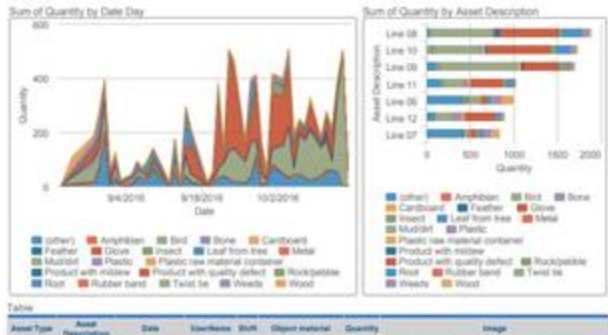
Sum of Quantity by Date Day

400

Quantity

200

0

9/4/2016

9/18/2016

10/2/2016

Date

(other) Amphibian Bird Bone Cardboard
Feather Glove Insect Leaf from tree Metal
Mud/dirt Plastic Plastic raw material container
Product with mildew Product with quality defect Rock/pebble
Root Rubber band Twist tie Weeds Wood

Sum of Quantity by Asset Description

Line 08
Line 10
Line 09
Line 11
Line 06
Line 12
Line 07

Asset Description

0 500 1000 1500 2000
Quantity

(other) Amphibian Bird Bone
Cardboard Feather Glove
Insect Leaf from tree Metal
Mud/dirt Plastic
Plastic raw material container
Product with mildew
Product with quality defect Rock/pebble
Root Rubber band Twist tie
Weeds Wood

Table

| Asset Type | Asset Description | Date | UserName | Shift | Object material | Quantity | Image |
|---|---|---|---|---|---|---|---|